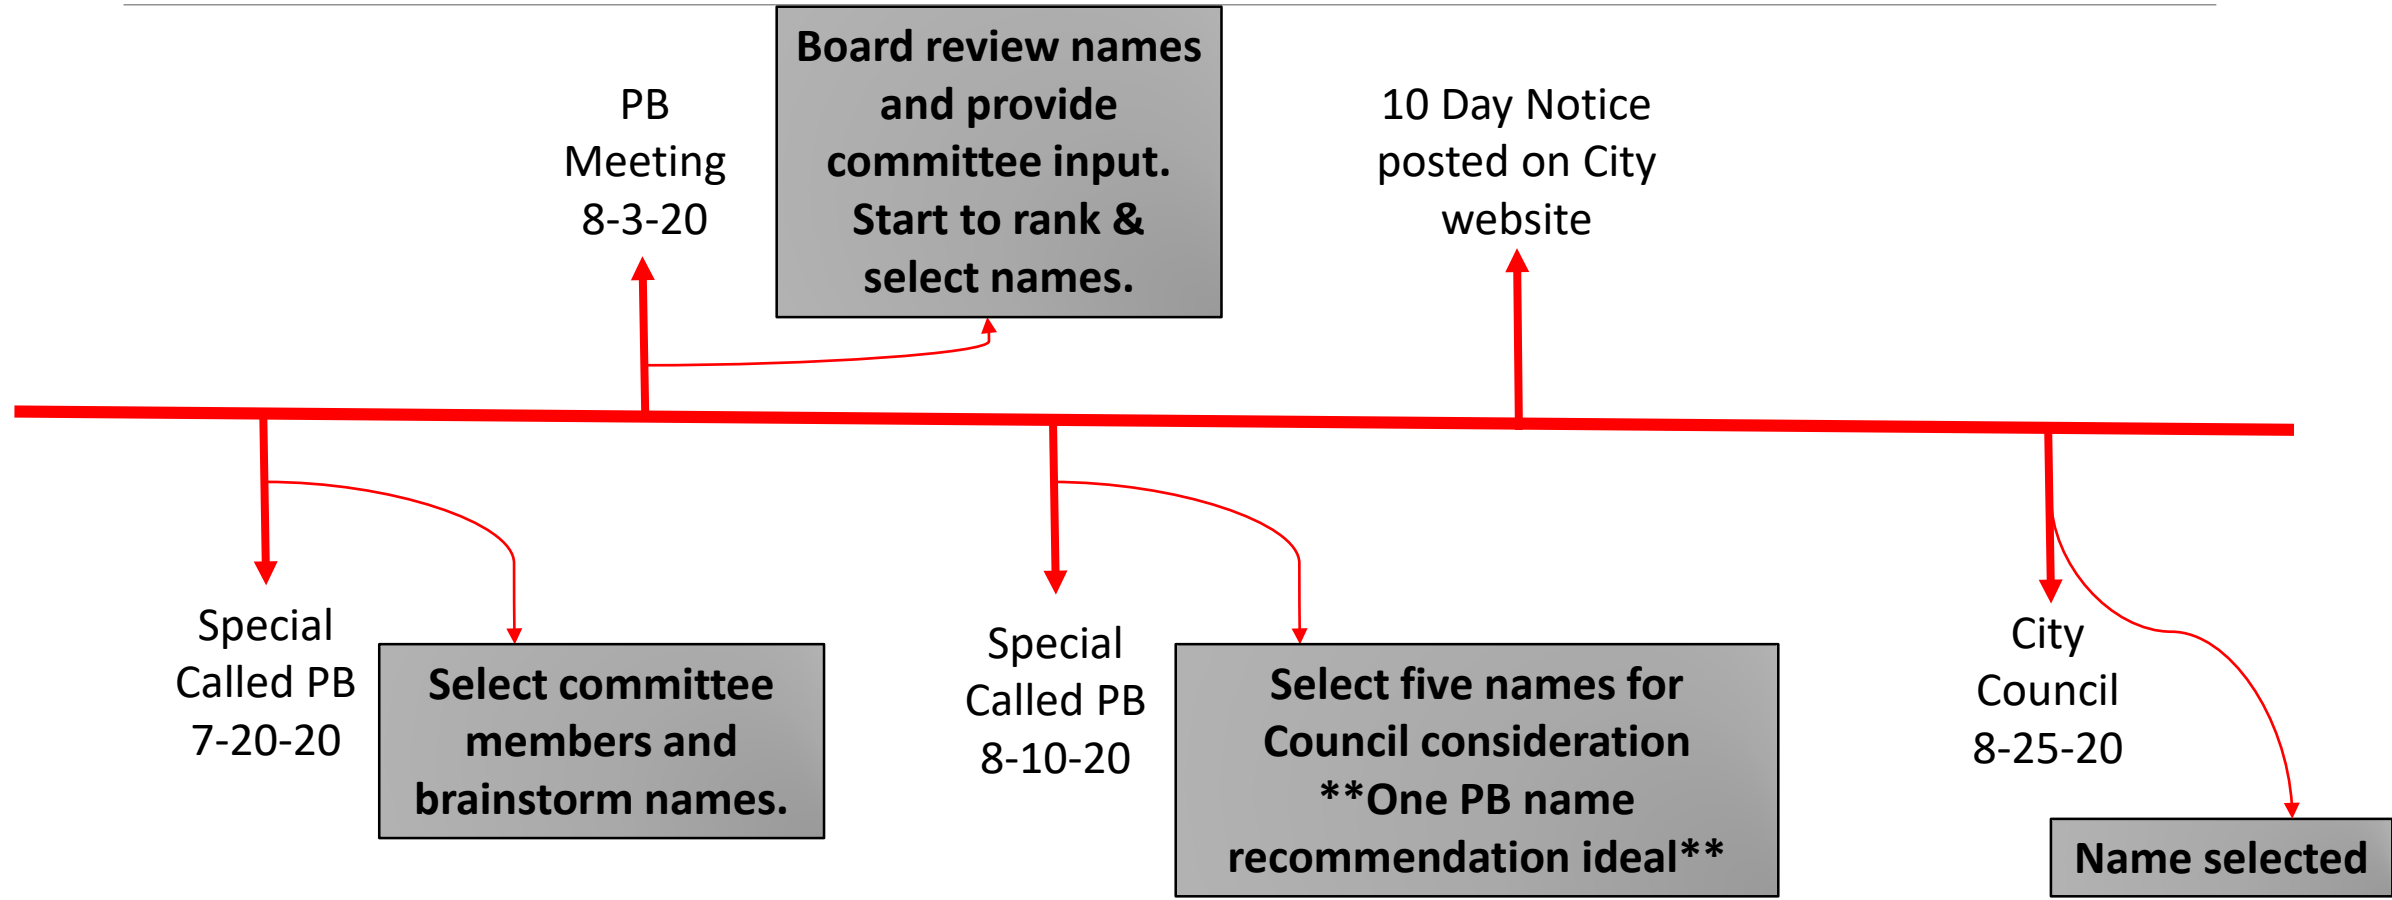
PB Meeting 8-3-20

Board review names and provide committee input. Start to rank & select names.

10 Day Notice posted on City website

Special Called PB 7-20-20

Select committee members and brainstorm names.

Special Called PB 8-10-20

Select five names for Council consideration **One PB name recommendation ideal**

City Council 8-25-20

Name selected